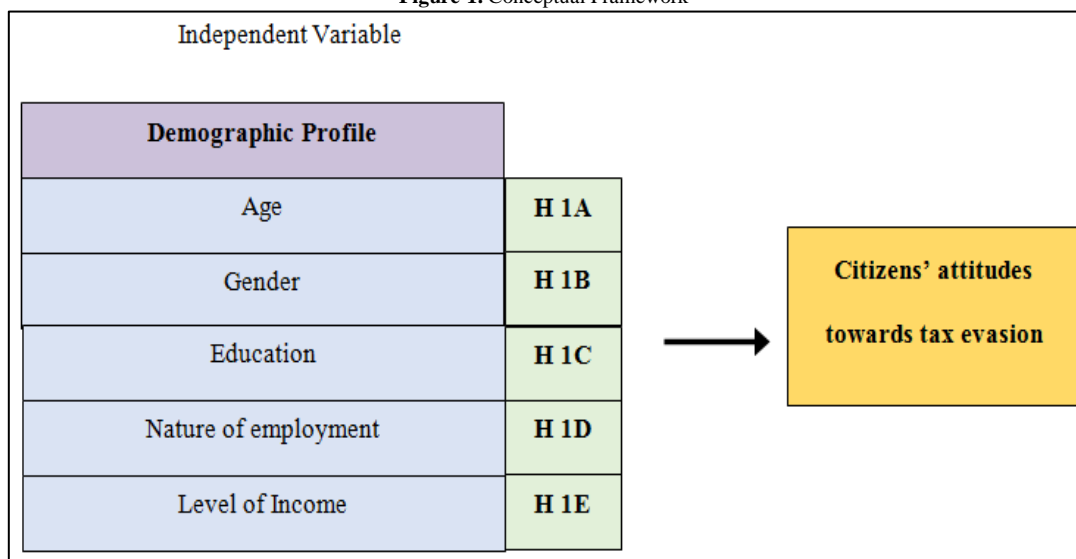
Figure 1: Conceptual Framework

Independent Variable

Demographic Profile

| Age | H 1A |
|---|---|
| Gender | H 1B |
| Education | H 1C |
| Nature of employment | H 1D |
| Level of Income | H 1E |

Citizens' attitudes towards tax evasion